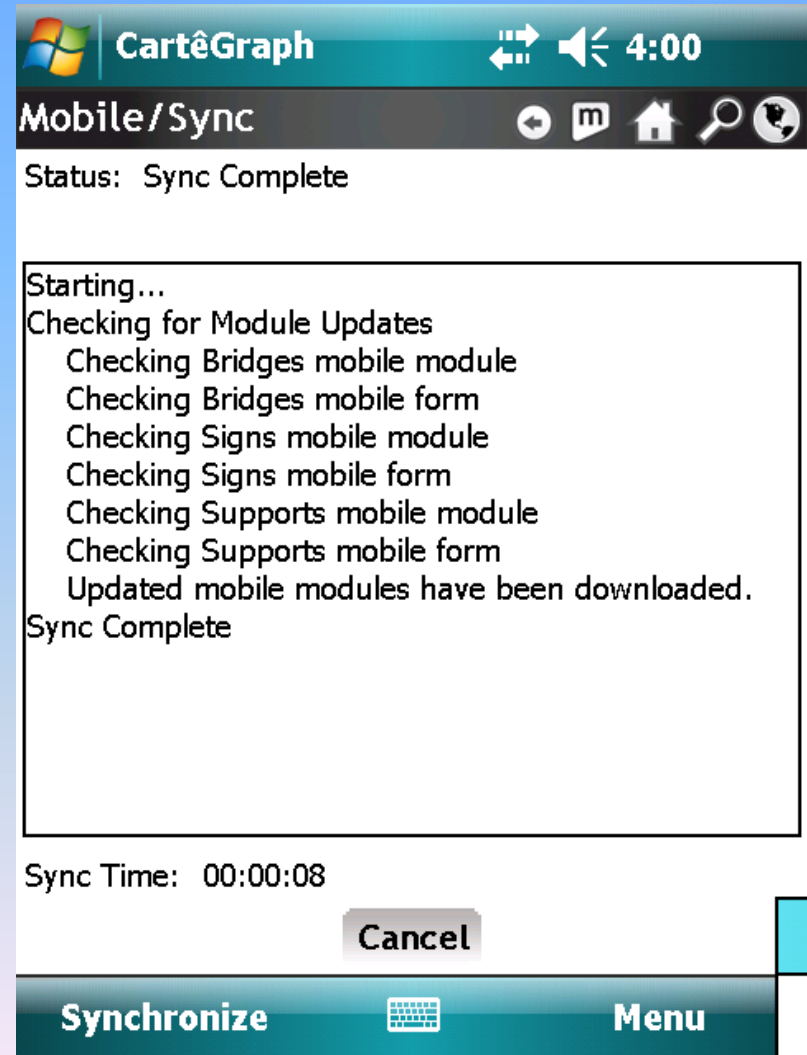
CartêGraph 4:00

Mobile/Sync

Status: Sync Complete

Starting...
Checking for Module Updates
Checking Bridges mobile module
Checking Bridges mobile form
Checking Signs mobile module
Checking Signs mobile form
Checking Supports mobile module
Checking Supports mobile form
Updated mobile modules have been downloaded.
Sync Complete

Sync Time: 00:00:08

Cancel

Synchronize

Menu